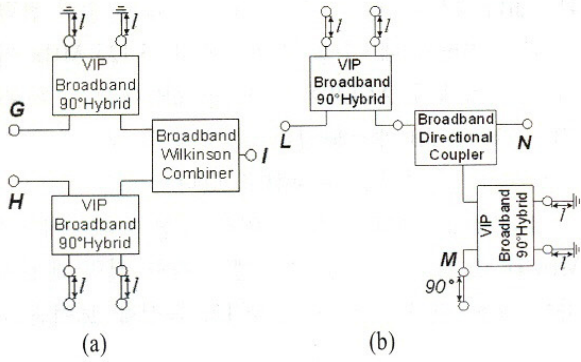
$l$ $l$

VIP Broadband 90°Hybrid

G

Broadband Wilkinson Combiner

I

H

VIP Broadband 90°Hybrid

$l$ $l$

(a)

$l$ $l$

VIP Broadband 90°Hybrid

L

Broadband Directional Coupler

N

VIP Broadband 90°Hybrid

$l$

$l$

M

90°

(b)